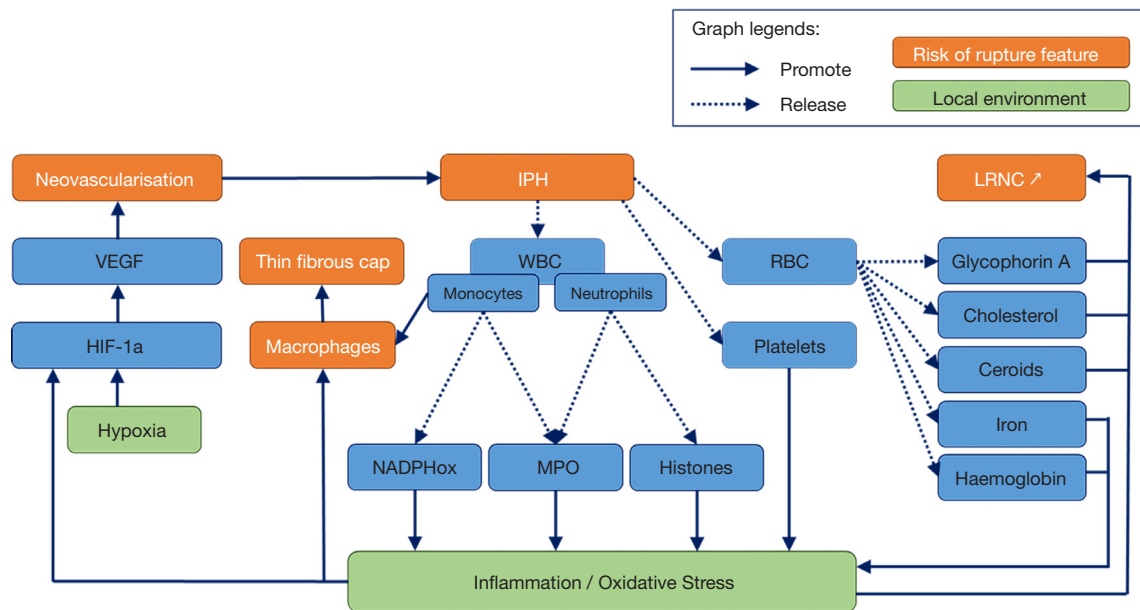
Graph legends:

Promote

Release

Risk of rupture feature

Local environment

Neovascularisation

IPH

LRNC ↗

VEGF

Thin fibrous cap

WBC

Monocytes

Neutrophils

RBC

Glycophorin A

Cholesterol

HIF-1a

Macrophages

Platelets

Ceroids

Hypoxia

Iron

NADPHox

MPO

Histones

Haemoglobin

Inflammation / Oxidative Stress